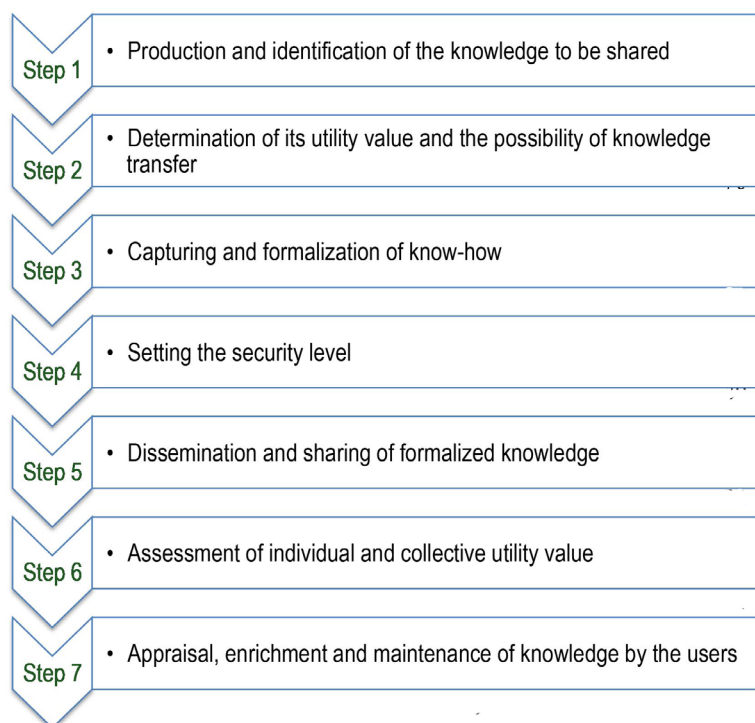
Step 1
• Production and identification of the knowledge to be shared

Step 2
• Determination of its utility value and the possibility of knowledge transfer

Step 3
• Capturing and formalization of know-how

Step 4
• Setting the security level

Step 5
• Dissemination and sharing of formalized knowledge

Step 6
• Assessment of individual and collective utility value

Step 7
• Appraisal, enrichment and maintenance of knowledge by the users